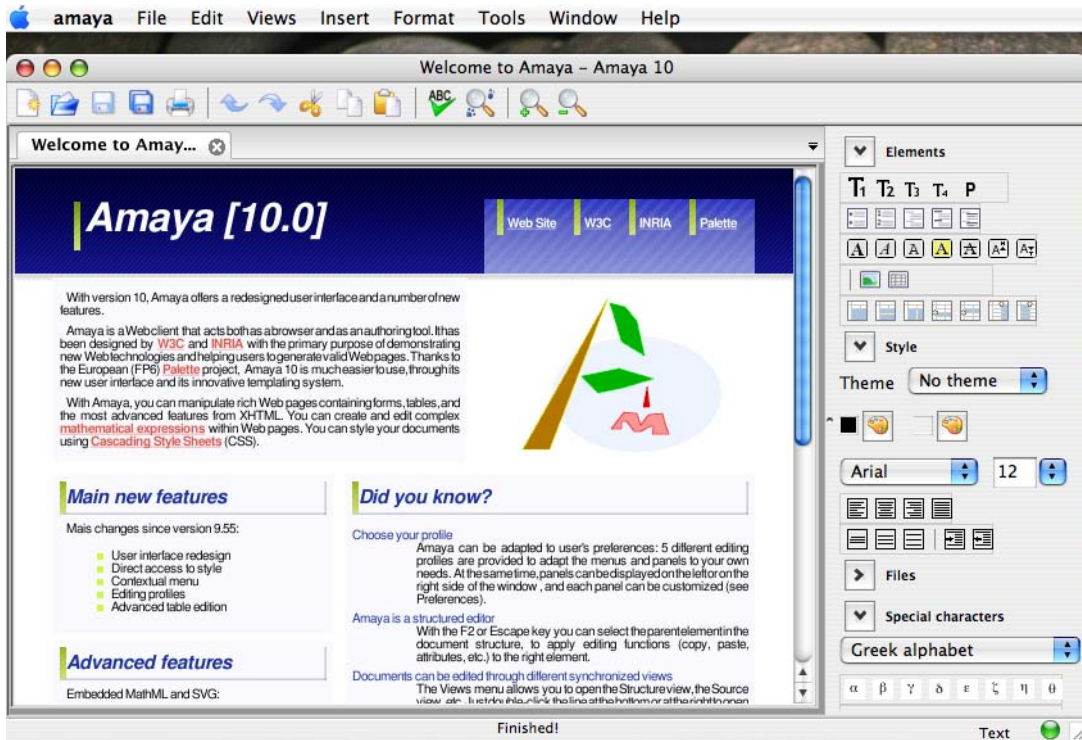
amaya File Edit Views Insert Format Tools Window Help

Welcome to Amaya - Amaya 10

Welcome to Amay...

Amaya [10.0]

Web Site W3C INRIA Palette

With version 10, Amaya offers a redesigned user interface and a number of new features.

Amaya is a Web client that acts both as a browser and as an authoring tool. It has been designed by W3C and INRIA with the primary purpose of demonstrating new Web technologies and helping users to generate valid Web pages. Thanks to the European (FP6) Palette project, Amaya 10 is much easier to use, through its new user interface and its innovative templating system.

With Amaya, you can manipulate rich Web pages containing forms, tables, and the most advanced features from XHTML. You can create and edit complex mathematical expressions within Web pages. You can style your documents using Cascading Style Sheets (CSS).

Main new features

Mais changes since version 9.55:

User interface redesign
Direct access to style
Contextual menu
Editing profiles
Advanced table edition

Advanced features

Embedded MathML and SVG:

Did you know?

Choose your profile
Amaya can be adapted to user's preferences: 5 different editing profiles are provided to adapt the menus and panels to your own needs. At the same time, panels can be displayed on the left or on the right side of the window , and each panel can be customized (see Preferences).

Amaya is a structured editor
With the F2 or Escape key you can select the parent element in the document structure, to apply editing functions (copy, paste, attributes, etc.) to the right element.

Documents can be edited through different synchronized views
The Views menu allows you to open the Structure view, the Source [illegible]

Elements

T1 T2 T3 T4 P

Style

Theme No theme

Arial 12

Files

Special characters

Greek alphabet

α β γ δ ε ζ η θ

Finished!

Text